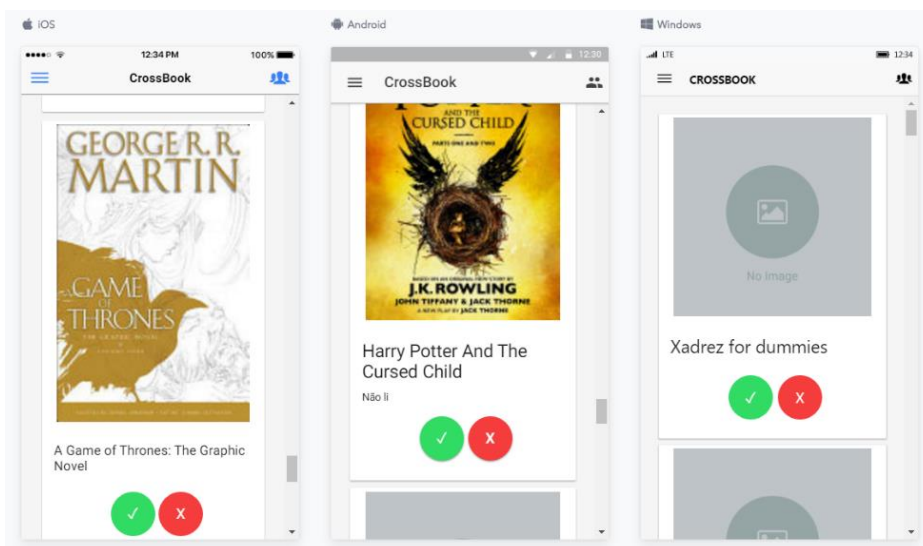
iOS

●●●●○ 12:34 PM 100%

CrossBook

GEORGE R. R. MARTIN

GAME OF THRONES

A Game of Thrones: The Graphic Novel

✓ X

Android

12:30

CrossBook

AND THE CURSED CHILD

PARTS ONE AND TWO

J.K. ROWLING

JOHN TIFFANY & JACK THORNE

Harry Potter And The Cursed Child

Não li

✓ X

Windows

LTE 12:34

CROSSBOOK

No Image

Xadrez for dummies

✓ X